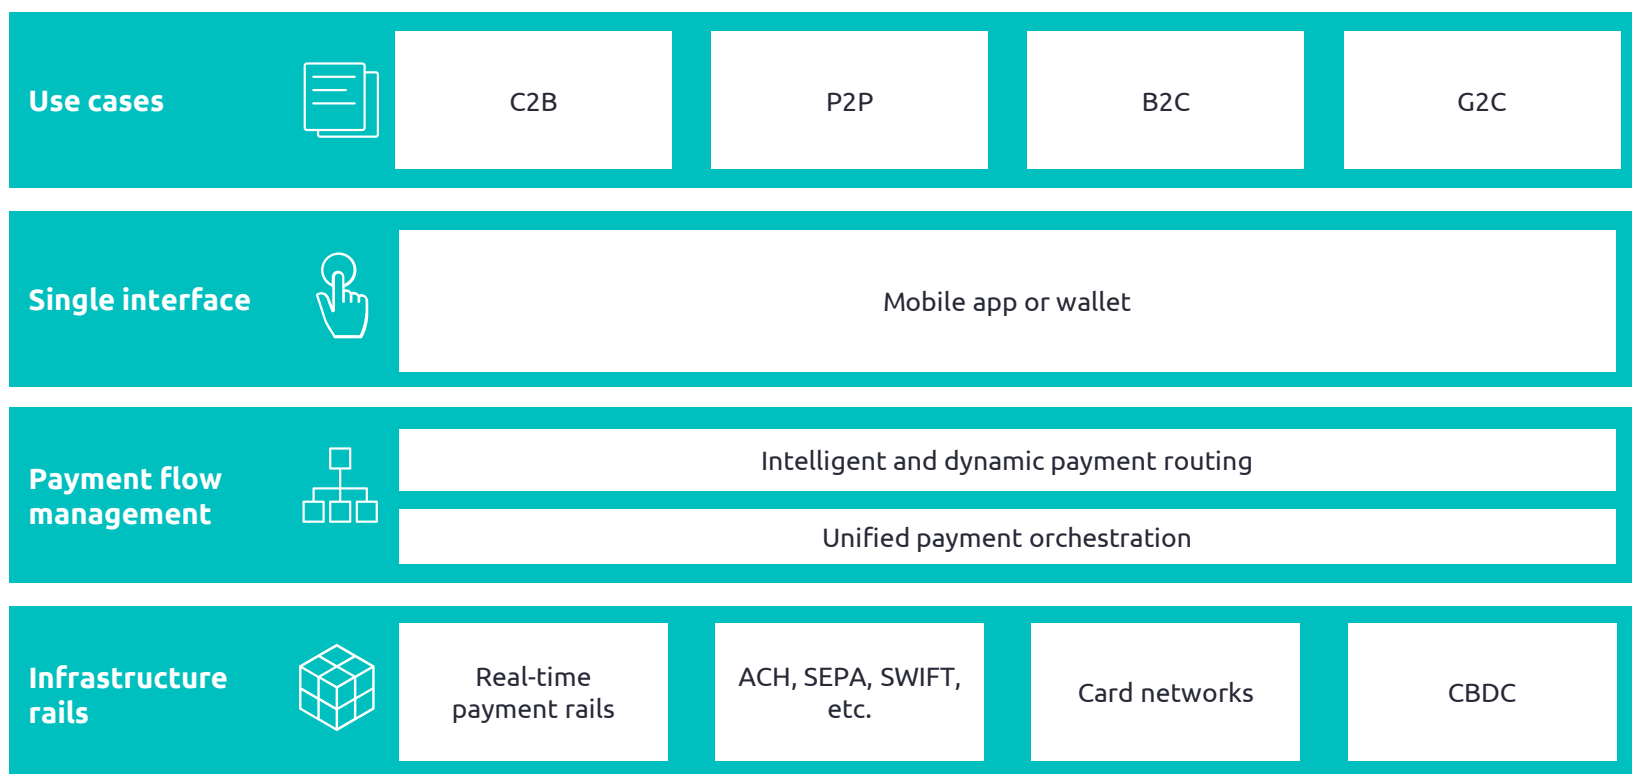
Use cases

C2B

P2P

B2C

G2C

Single interface

Mobile app or wallet

Payment flow management

Intelligent and dynamic payment routing

Unified payment orchestration

Infrastructure rails

Real-time payment rails

ACH, SEPA, SWIFT, etc.

Card networks

CBDC